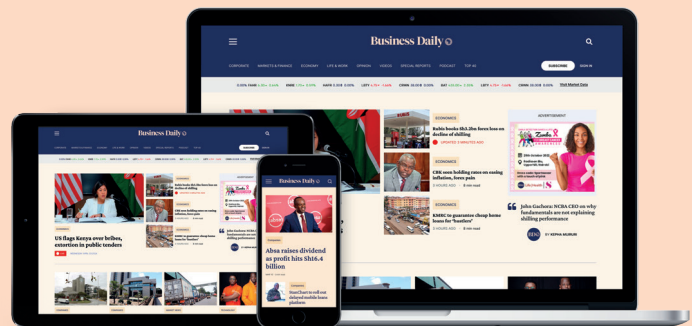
Business Daily

CORPORATE MARKETS & FINANCE ECONOMY LIFE & WORK OPINION VIDEOS SPECIAL REPORTS PODCAST TOP 40

SUBSCRIBE SIGN IN

ECONOMICS

Rubis books Sh1.2bn forex loss on decline of shilling

UPDATED 2 MINUTES AGO

ECONOMICS

CBK sees holding rates on easing inflation, forex pain

3 HOURS AGO 3 min read

ECONOMICS

KMRC to guarantee cheap home loans for 'hustlers'

5 HOURS AGO 3 min read

ADVERTISEMENT

John Gachora: NCBA CEO on why fundamentals are not explaining shilling performance

BY KEPHA MURURI

US flags Kenya over bribes, extortion in public tenders

Business Daily

Absa raises dividend as profit hits Sh16.4 billion

SuperCharge to roll out delayed mobile loans platform